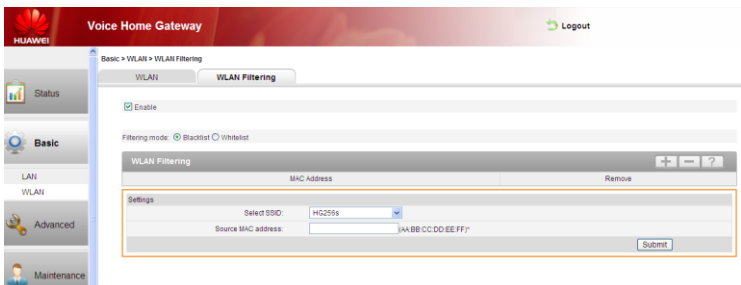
HUAWEI

Voice Home Gateway

Logout

Status

Basic

LAN

WLAN

Advanced

Maintenance

Basic > WLAN > WLAN Filtering

WLAN | WLAN Filtering

Enable

Filtering mode: Blacklist Whitelist

WLAN Filtering

+ − ?

| MAC Address | Remove |
|---|---|

Settings

Select SSID: HG255s

Source MAC address: (AA:BB:CC:DD:EE:FF)*

Submit